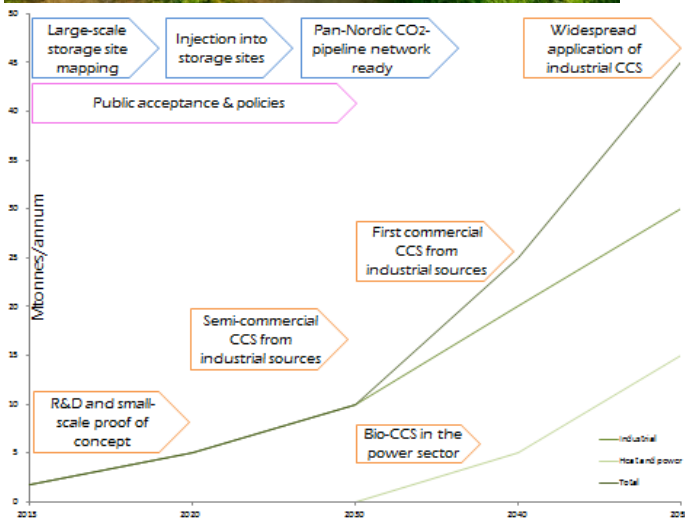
Large-scale storage site mapping

Injection into storage sites

Pan-Nordic CO2-pipeline network ready

Widespread application of industrial CCS

Public acceptance & policies

First commercial CCS from industrial sources

Semi-commercial CCS from industrial sources

R&D and small-scale proof of concept

Bio-CCS in the power sector

Mtonnes/annum

50
45
40
35
30
25
20
15
10
5
0

2015
2020
2030
2040
2050

Industrial
Heat and power
Total